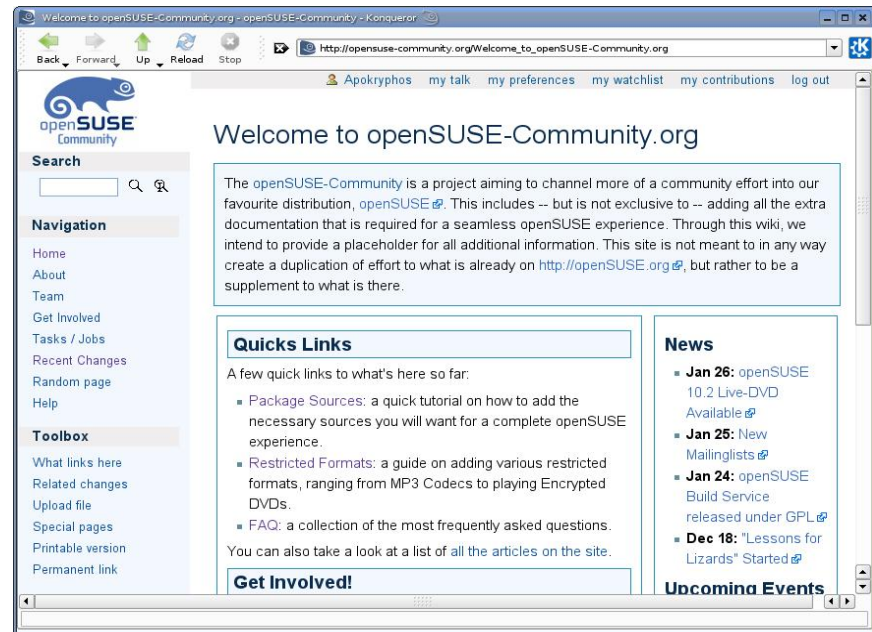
Welcome to openSUSE-Community.org - openSUSE-Community - Konqueror

Back Forward Up Reload Stop

http://opensuse-community.org/Welcome_to_openSUSE-Community.org

Apokryphos my talk my preferences my watchlist my contributions log out

openSUSE Community

Search

Navigation

Home
About
Team
Get Involved
Tasks / Jobs
Recent Changes
Random page
Help

Toolbox

What links here
Related changes
Upload file
Special pages
Printable version
Permanent link

Welcome to openSUSE-Community.org

The openSUSE-Community is a project aiming to channel more of a community effort into our favourite distribution, openSUSE. This includes -- but is not exclusive to -- adding all the extra documentation that is required for a seamless openSUSE experience. Through this wiki, we intend to provide a placeholder for all additional information. This site is not meant to in any way create a duplication of effort to what is already on http://openSUSE.org, but rather to be a supplement to what is there.

Quicks Links

A few quick links to what's here so far:

Package Sources: a quick tutorial on how to add the necessary sources you will want for a complete openSUSE experience.

Restricted Formats: a guide on adding various restricted formats, ranging from MP3 Codecs to playing Encrypted DVDs.

FAQ: a collection of the most frequently asked questions.

You can also take a look at a list of all the articles on the site.

Get Involved!

News

Jan 26: openSUSE 10.2 Live-DVD Available

Jan 25: New Mailinglists

Jan 24: openSUSE Build Service released under GPL

Dec 18: "Lessons for Lizards" Started

Upcoming Events